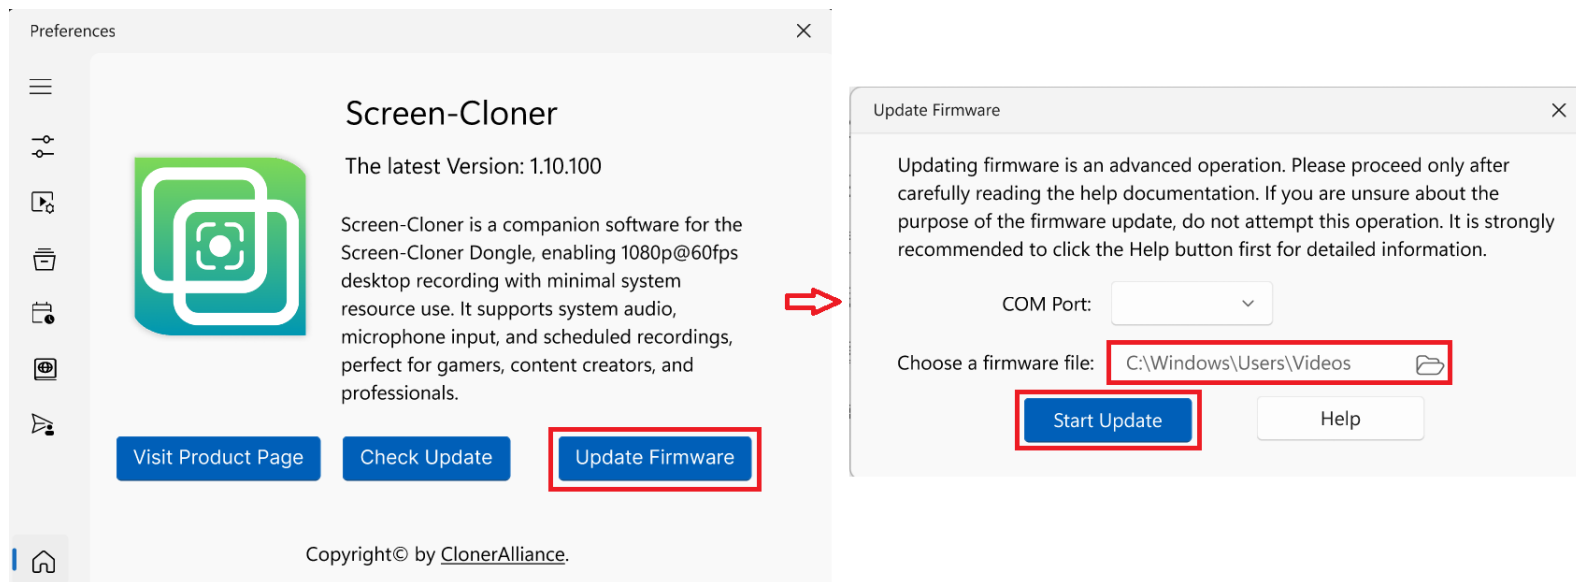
Preferences

Screen-Cloner

The latest Version: 1.10.100

Screen-Cloner is a companion software for the Screen-Cloner Dongle, enabling 1080p@60fps desktop recording with minimal system resource use. It supports system audio, microphone input, and scheduled recordings, perfect for gamers, content creators, and professionals.

Visit Product Page | Check Update | Update Firmware

Copyright© by ClonerAlliance.

Update Firmware

Updating firmware is an advanced operation. Please proceed only after carefully reading the help documentation. If you are unsure about the purpose of the firmware update, do not attempt this operation. It is strongly recommended to click the Help button first for detailed information.

COM Port:

Choose a firmware file: C:\Windows\Users\Videos

Start Update | Help